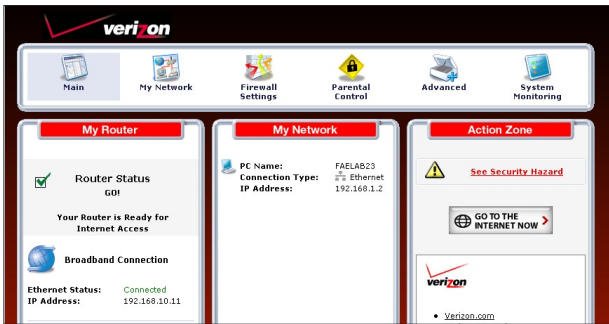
verizon

Main
My Network
Firewall Settings
Parental Control
Advanced
System Monitoring

My Router

Router Status
GO!

Your Router is Ready for Internet Access

Broadband Connection

Ethernet Status: Connected
IP Address: 192.168.10.11

My Network

PC Name: FAELAB23
Connection Type: Ethernet
IP Address: 192.168.1.2

Action Zone

See Security Hazard

GO TO THE INTERNET NOW

verizon

• Verizon.com